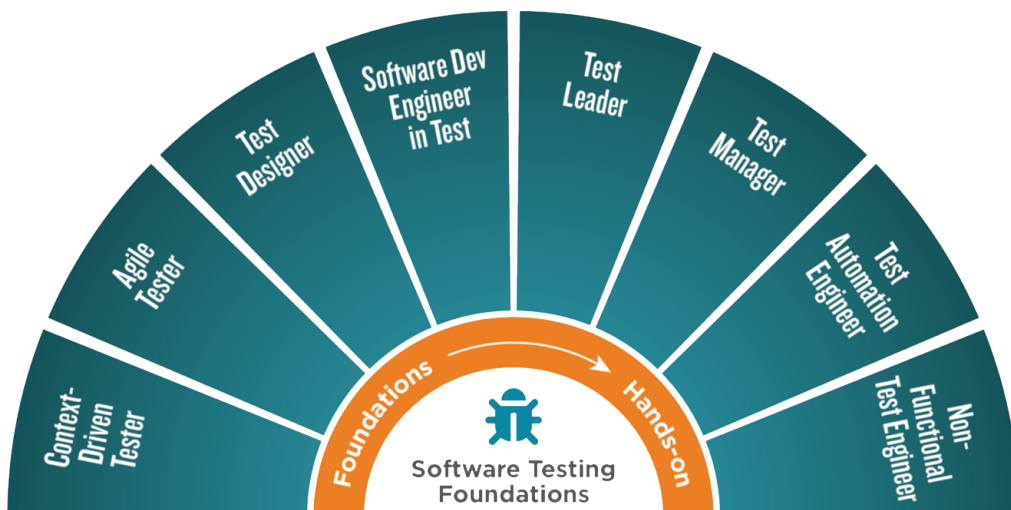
Context-Driven Tester

Agile Tester

Test Designer

Software Dev Engineer in Test

Test Leader

Test Manager

Test Automation Engineer

Non-Functional Test Engineer

Foundations

Hands-on

Software Testing Foundations